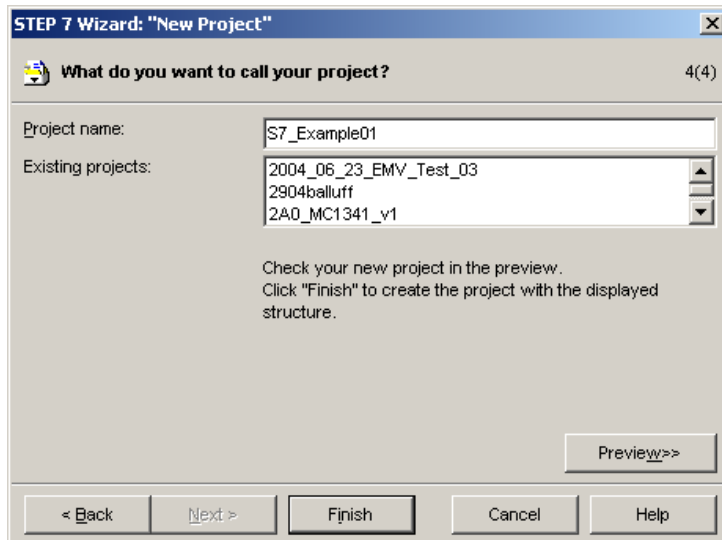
STEP 7 Wizard: "New Project"

What do you want to call your project?

4(4)

Project name:

S7_Example01

Existing projects:

2004_06_23_EMV_Test_03
2904balluff
2A0_MC1341_v1

Check your new project in the preview.
Click "Finish" to create the project with the displayed structure.

Preview>>

< Back

Next >

Finish

Cancel

Help